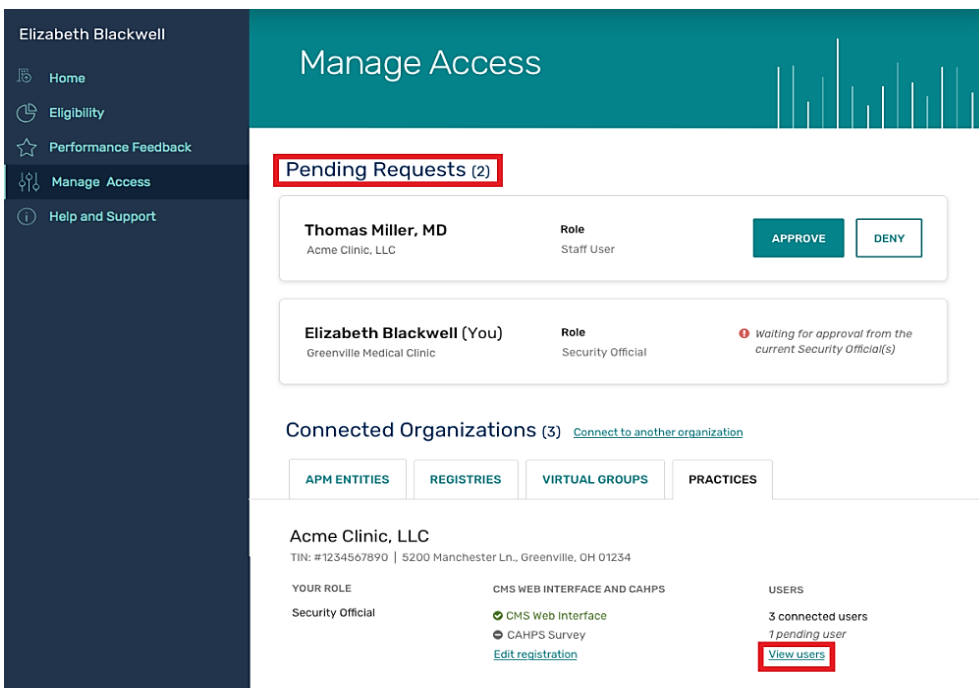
Elizabeth Blackwell

Home

Eligibility

Performance Feedback

Manage Access

Help and Support

Manage Access

Pending Requests (2)

Thomas Miller, MD
Acme Clinic, LLC

Role
Staff User

APPROVE

DENY

Elizabeth Blackwell (You)
Greenville Medical Clinic

Role
Security Official

Waiting for approval from the current Security Official(s)

Connected Organizations (3) Connect to another organization

APM ENTITIES

REGISTRIES

VIRTUAL GROUPS

PRACTICES

Acme Clinic, LLC
TIN: #1234567890 | 5200 Manchester Ln., Greenville, OH 01234

YOUR ROLE
Security Official

CMS WEB INTERFACE AND CAHPS
CMS Web Interface
CAHPS Survey
Edit registration

USERS
3 connected users
1 pending user
View users